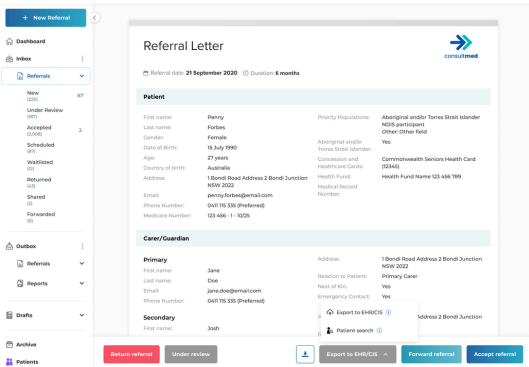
+ New Referral

Dashboard

Inbox

Referrals

New (220) 87

Under Review (187)

Accepted (2,006) 2

Scheduled (87)

Waitlisted (10)

Returned (43)

Shared (2)

Forwarded (8)

Outbox

Referrals

Reports

Drafts

Archive

Patients

Referral Letter

consultmed

Referral date: 21 September 2020 Duration: 6 months

Patient

First name: Penny
Last name: Forbes
Gender: Female
Date of Birth: 15 July 1990
Age: 27 years
Country of birth: Australia
Address: 1 Bondi Road Address 2 Bondi Junction NSW 2022
Email: penny.forbes@email.com
Phone Number: 0411 115 335 (Preferred)
Medicare Number: 123 456 - 1 - 10/25

Priority Populations: Aboriginal and/or Torres Strait Islander NDIS participant Other: Other field
Aboriginal and/or Torres Strait Islander: Yes
Concession and Healthcare Cards: Commonwealth Seniors Health Card (12345)
Health Fund: Health Fund Name 123 456 789
Medical Record Number:

Carer/Guardian

Primary

First name: Jane
Last name: Doe
Email: jane.doe@email.com
Phone Number: 0411 115 335 (Preferred)

Address: 1 Bondi Road Address 2 Bondi Junction NSW 2022
Relation to Patient: Primary Carer
Next of Kin: Yes
Emergency Contact: Yes

Secondary

First name: Josh

Export to EHR/CIS
Patient search
Address 2 Bondi Junction

Return referral Under review Export to EHR/CIS Forward referral Accept referral